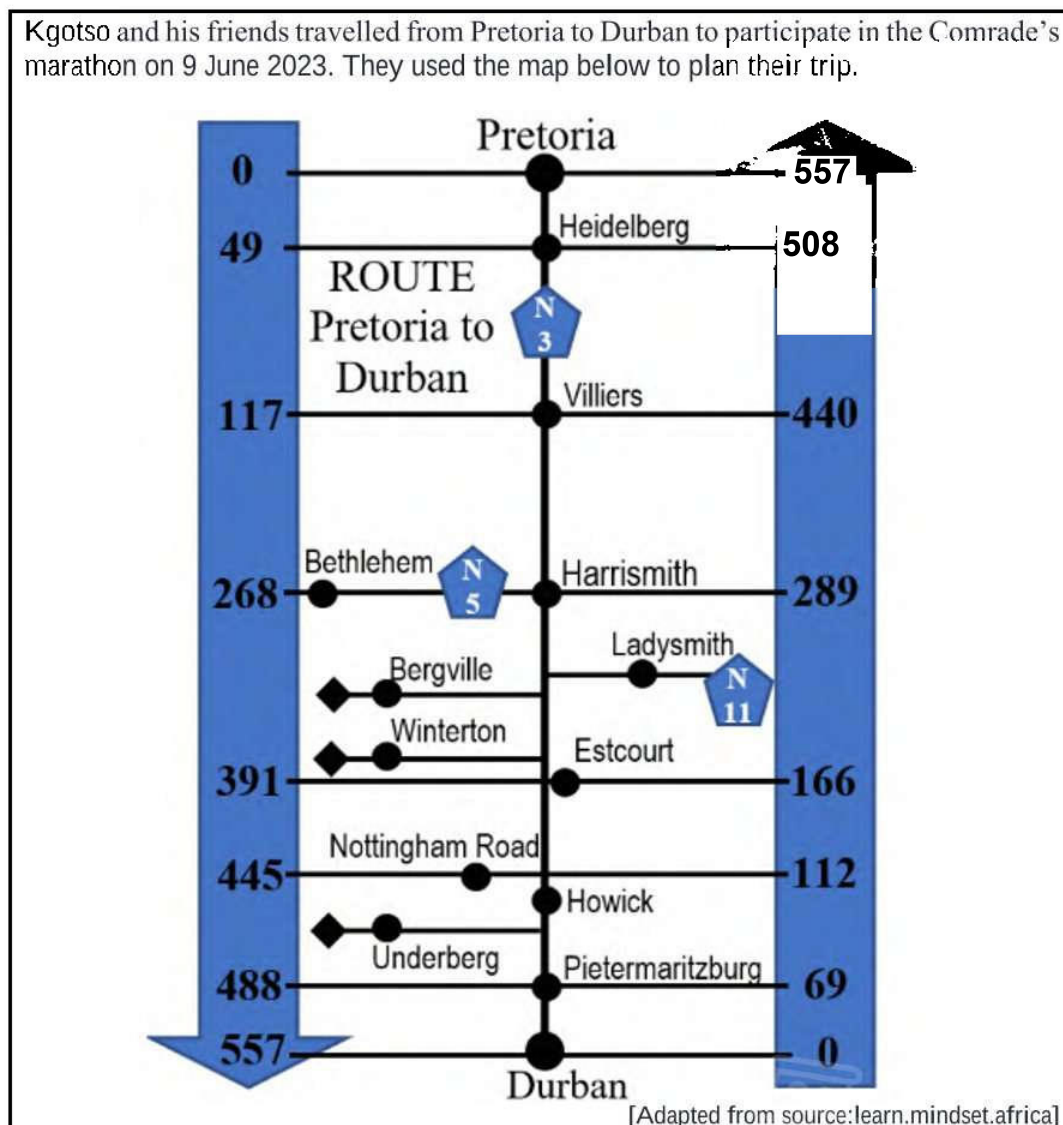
Kgotso and his friends travelled from Pretoria to Durban to participate in the Comrade's marathon on 9 June 2023. They used the map below to plan their trip.

Pretoria
0
557
Heidelberg
49
508
ROUTE Pretoria to Durban
N 3
Villiers
117
440
Bethlehem
N 5
Harrismith
268
289
Ladysmith
N 11
Bergville
Winterton
Estcourt
391
166
Nottingham Road
445
112
Howick
Underberg
Pietermaritzburg
488
69
557
0
Durban

[Adapted from source:learn.mindset.africa]